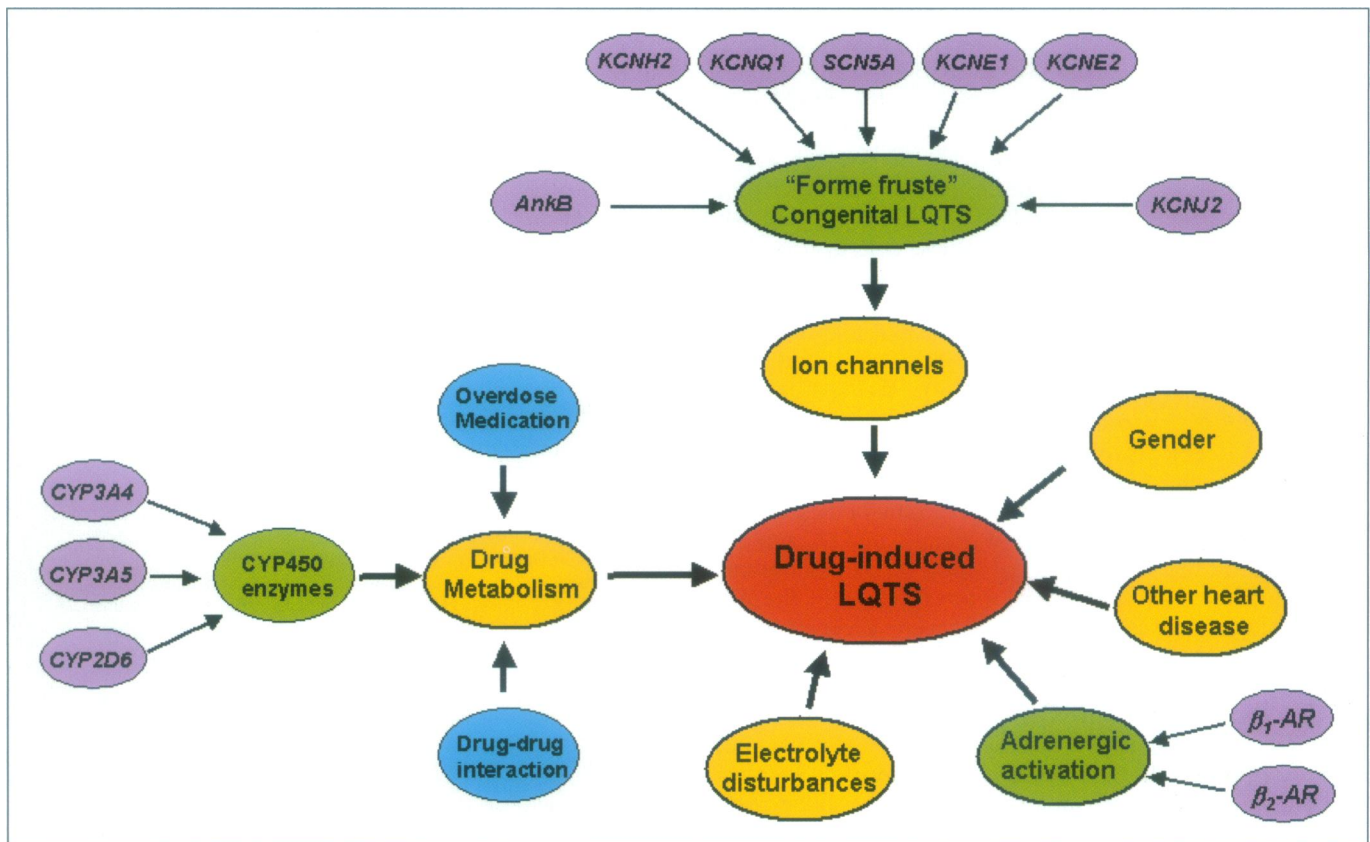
KCNH2
KCNQ1
SCN5A
KCNE1
KCNE2
AnkB
"Forme fruste" Congenital LQTS
KCNJ2
Ion channels
Overdose Medication
Gender
CYP3A4
CYP3A5
CYP2D6
CYP450 enzymes
Drug Metabolism
Drug-induced LQTS
Other heart disease
Drug-drug interaction
Electrolyte disturbances
Adrenergic activation
$\beta_1$-AR
$\beta_2$-AR